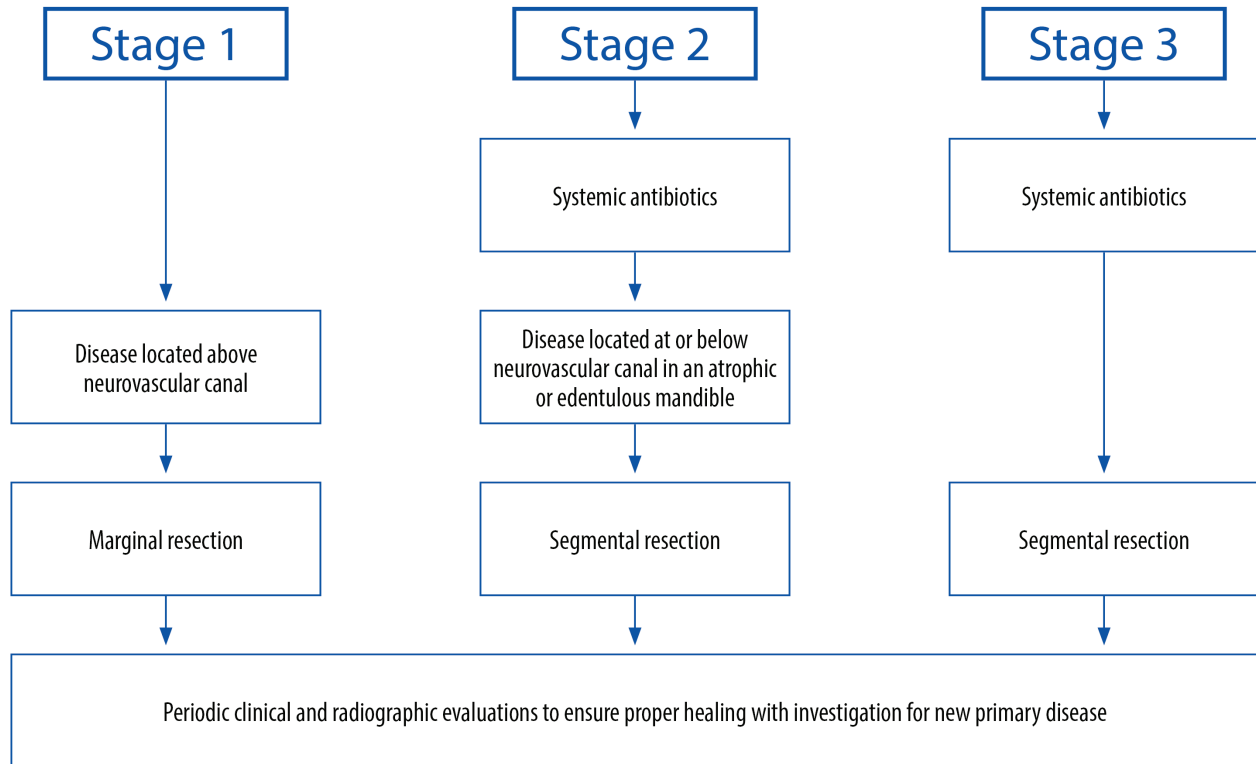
Stage 1

Stage 2

Stage 3

Systemic antibiotics

Systemic antibiotics

Disease located above neurovascular canal

Disease located at or below neurovascular canal in an atrophic or edentulous mandible

Marginal resection

Segmental resection

Segmental resection

Periodic clinical and radiographic evaluations to ensure proper healing with investigation for new primary disease